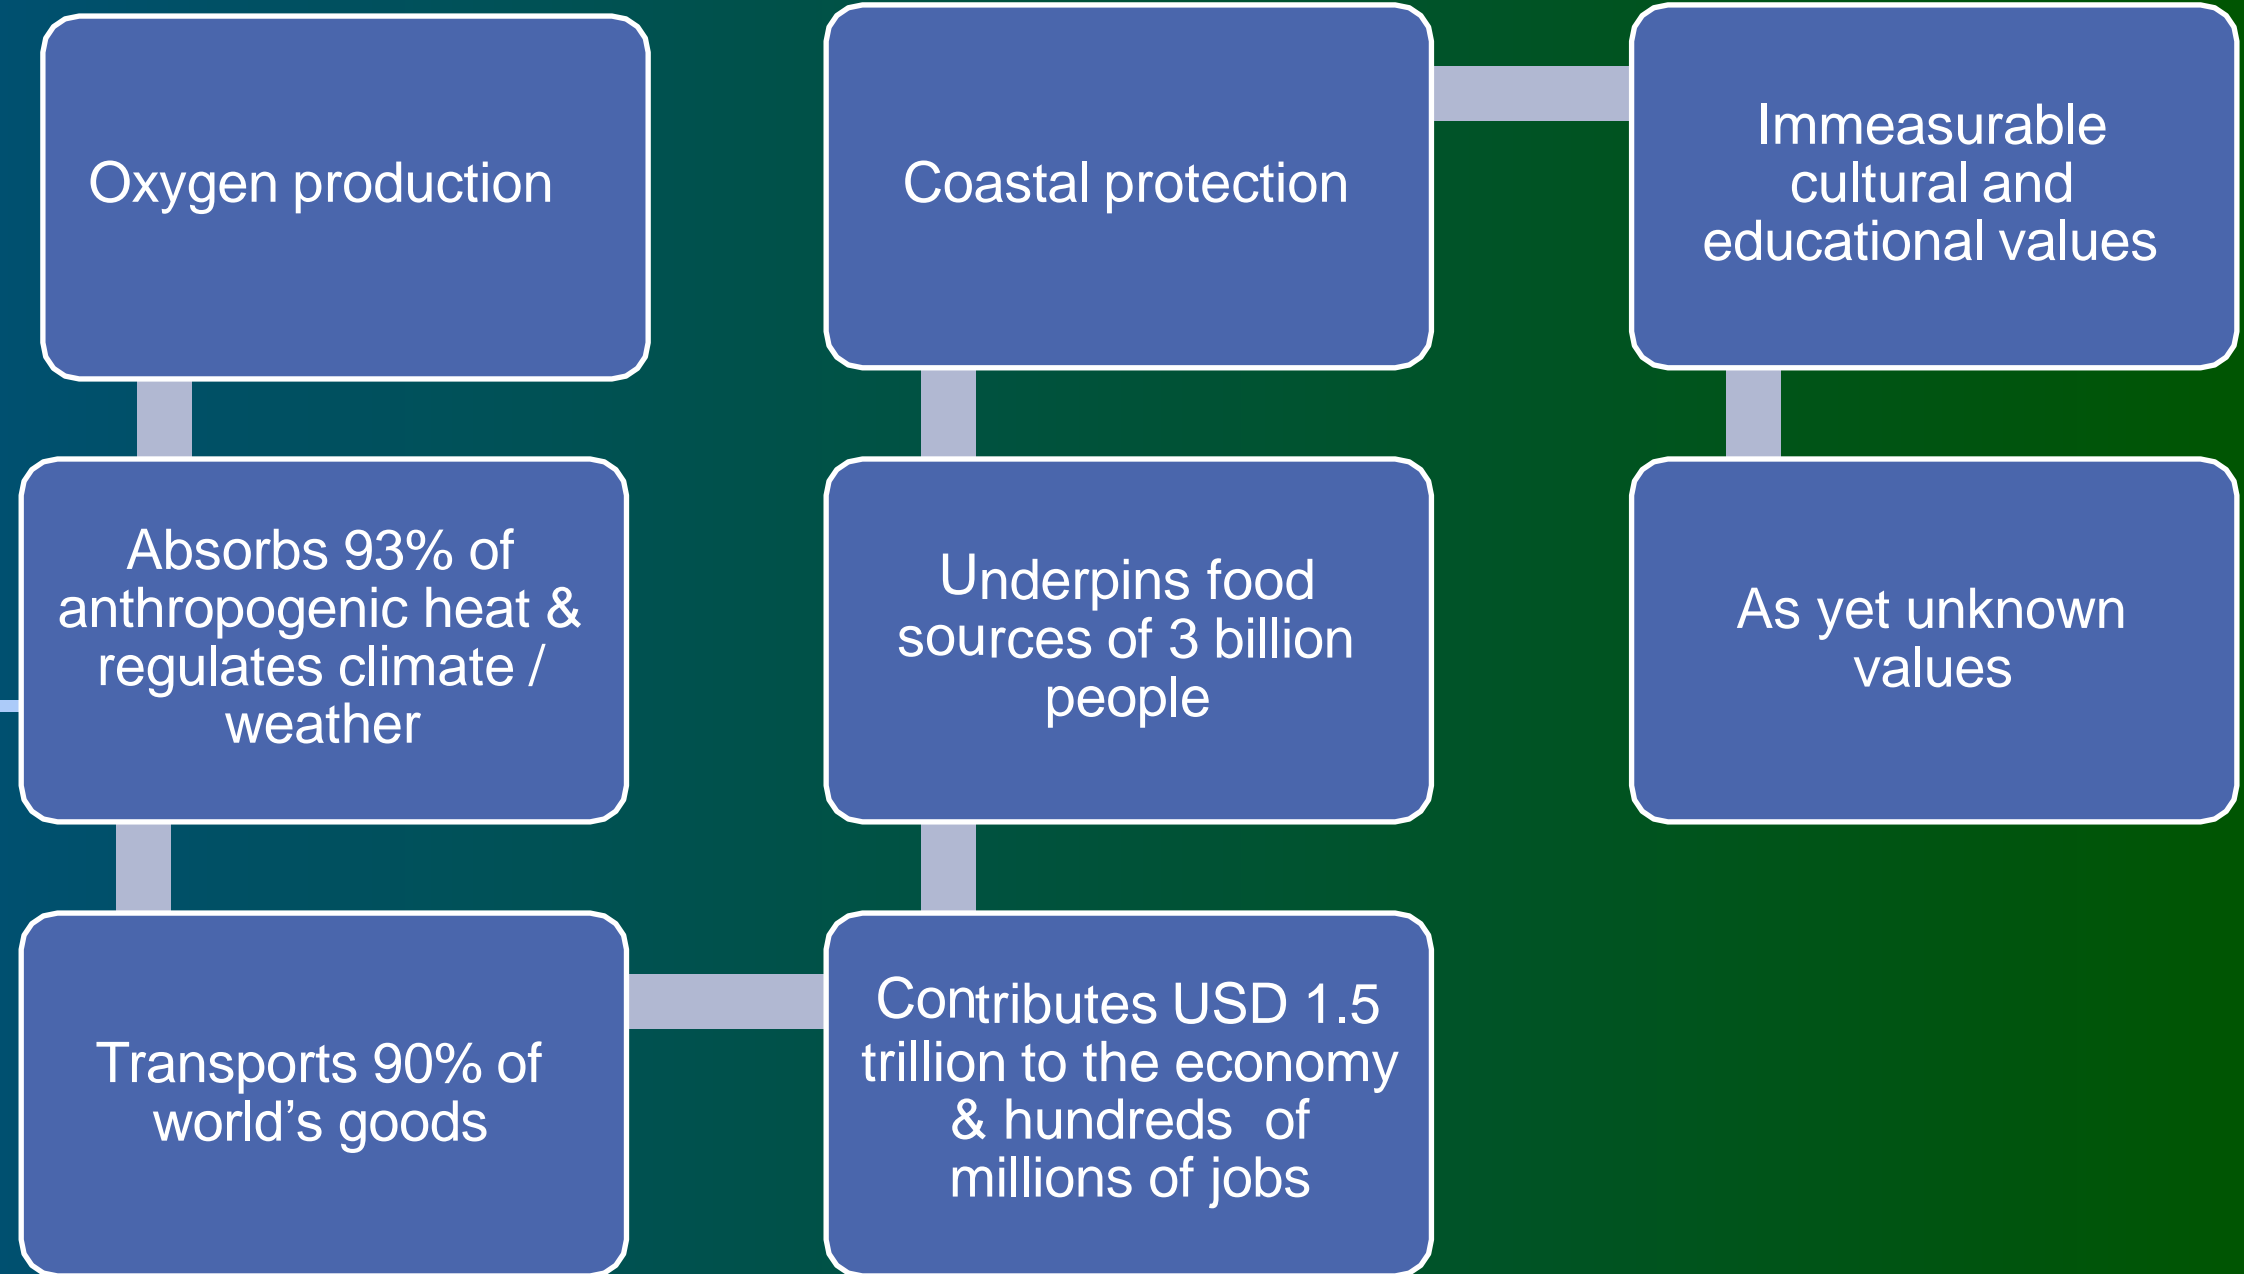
Oxygen production

Absorbs 93% of anthropogenic heat & regulates climate / weather

Transports 90% of world's goods

Contributes USD 1.5 trillion to the economy & hundreds of millions of jobs

Underpins food sources of 3 billion people

Coastal protection

Immeasurable cultural and educational values

As yet unknown values